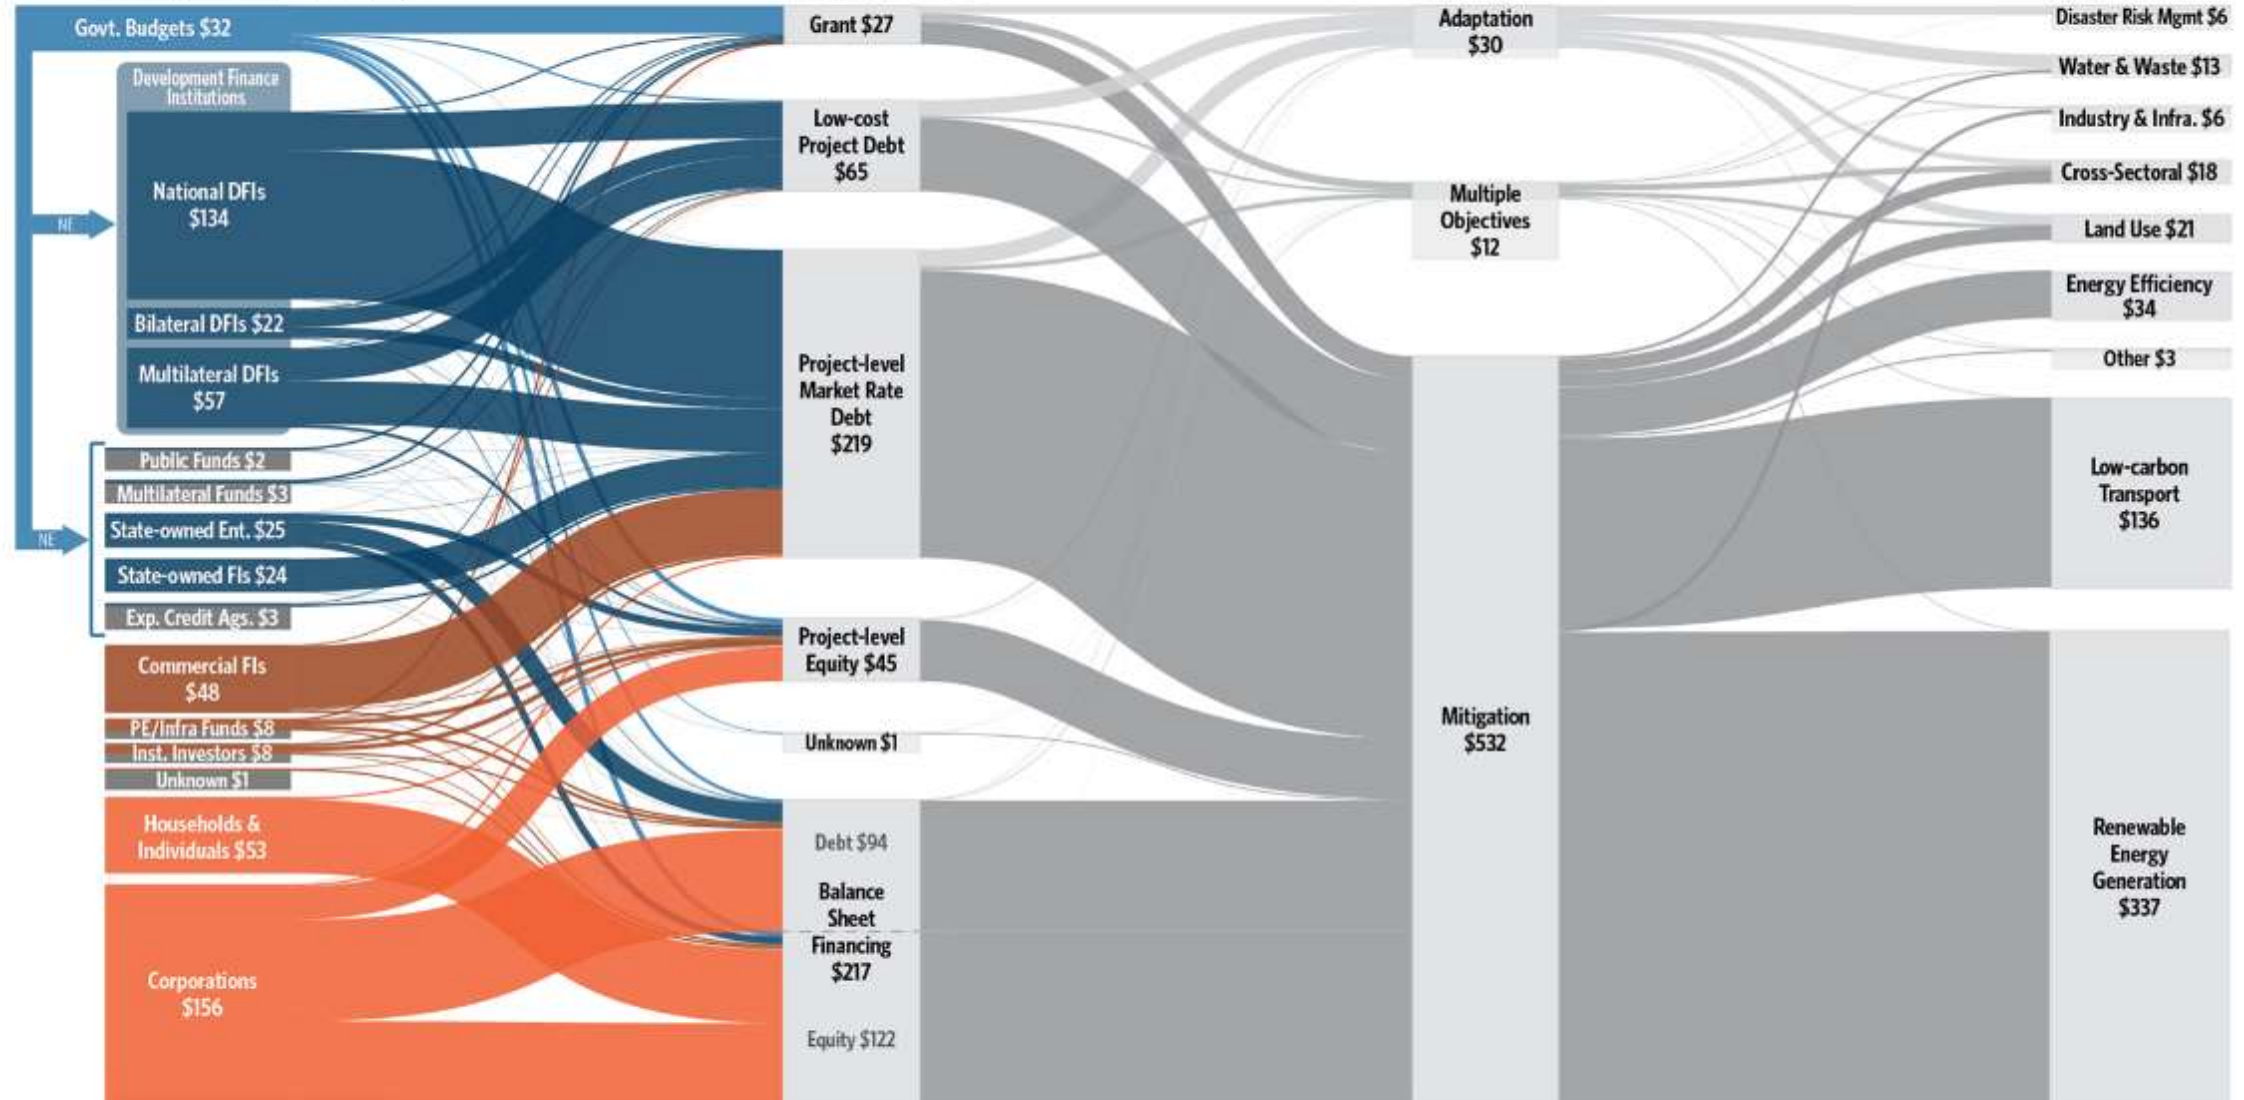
Govt. Budgets $32

Development Finance Institutions

National DFIs $134

NE

Bilateral DFIs $22

Multilateral DFIs $57

Public Funds $2

Multilateral Funds $3

NE

State-owned Ent. $25

State-owned FIs $24

Exp. Credit Ags. $3

Commercial FIs $48

PE/Infra Funds $8

Inst. Investors $8

Unknown $1

Households & Individuals $53

Corporations $156

Grant $27

Low-cost Project Debt $65

Project-level Market Rate Debt $219

Project-level Equity $45

Unknown $1

Debt $94

Balance Sheet Financing $217

Equity $122

Adaptation $30

Multiple Objectives $12

Mitigation $532

Disaster Risk Mgmt $6

Water & Waste $13

Industry & Infra. $6

Cross-Sectoral $18

Land Use $21

Energy Efficiency $34

Other $3

Low-carbon Transport $136

Renewable Energy Generation $337